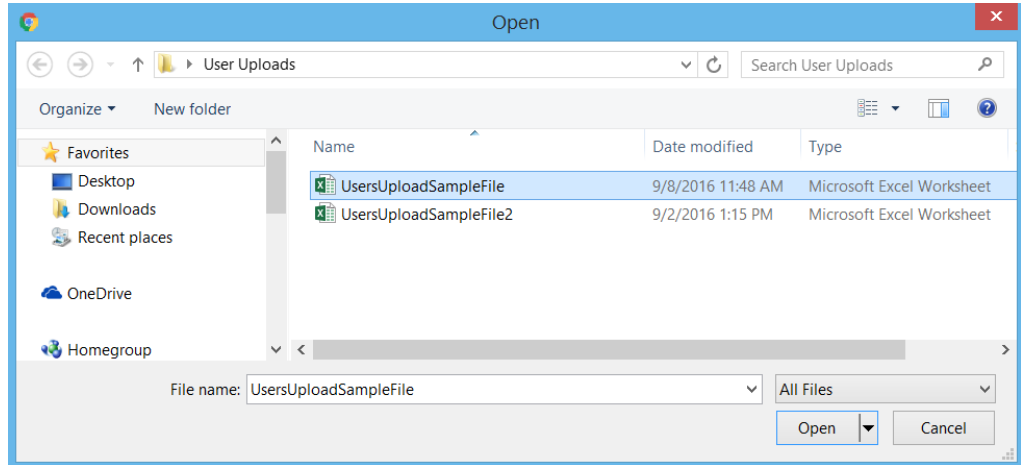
Open

User Uploads

Search User Uploads

Organize ▾

New folder

Favorites

Desktop

Downloads

Recent places

OneDrive

Homegroup

| Name | Date modified | Type |
|---|---|---|
| UsersUploadSampleFile | 9/8/2016 11:48 AM | Microsoft Excel Worksheet |
| UsersUploadSampleFile2 | 9/2/2016 1:15 PM | Microsoft Excel Worksheet |

File name: UsersUploadSampleFile

All Files

Open

Cancel